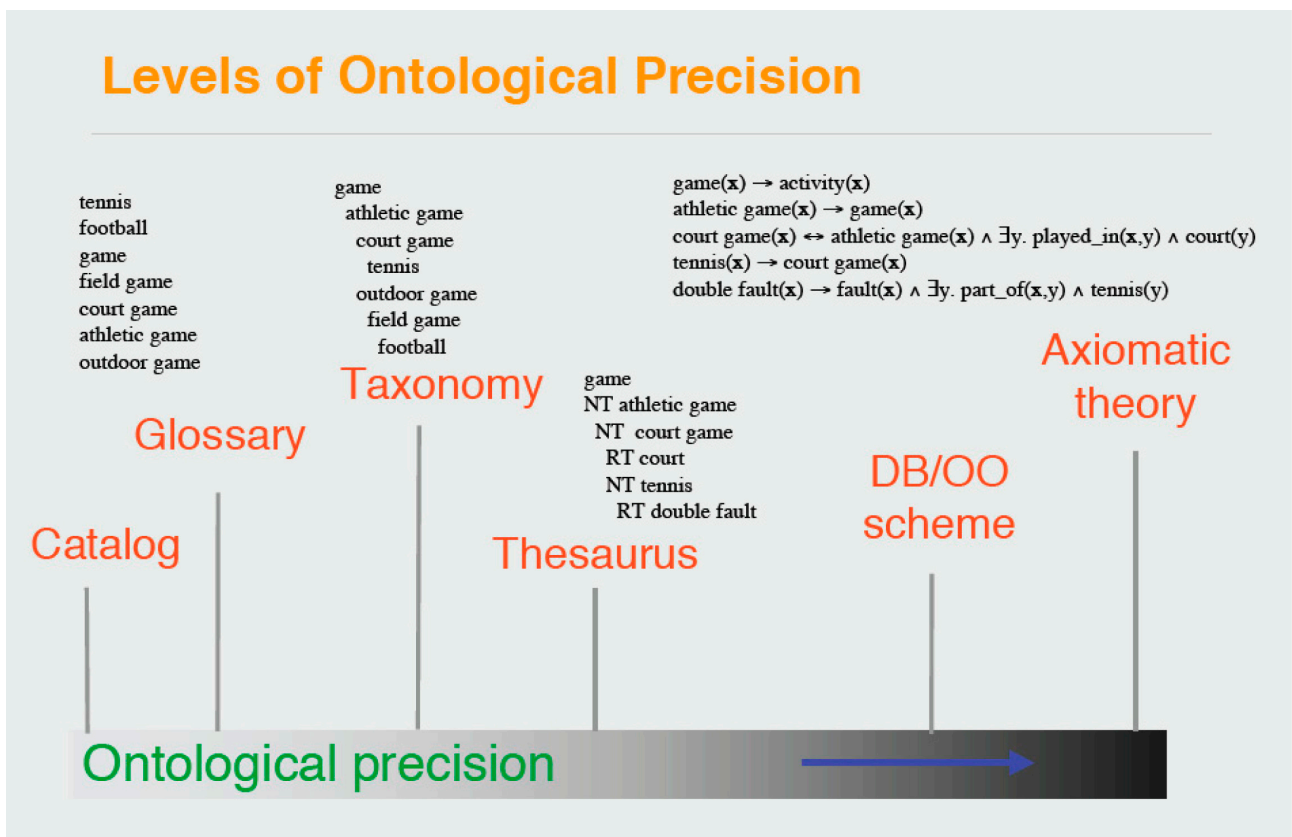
Levels of Ontological Precision

tennis
football
game
field game
court game
athletic game
outdoor game

game
athletic game
court game
tennis
outdoor game
field game
football

game(**x**) → activity(**x**)
athletic game(**x**) → game(**x**)
court game(**x**) ↔ athletic game(**x**) ∧ ∃y. played_in(**x**,y) ∧ court(y)
tennis(**x**) → court game(**x**)
double fault(**x**) → fault(**x**) ∧ ∃y. part_of(**x**,y) ∧ tennis(y)

Axiomatic theory

Taxonomy

game
NT athletic game
NT court game
RT court
NT tennis
RT double fault

Glossary

DB/OO scheme

Catalog

Thesaurus

Ontological precision